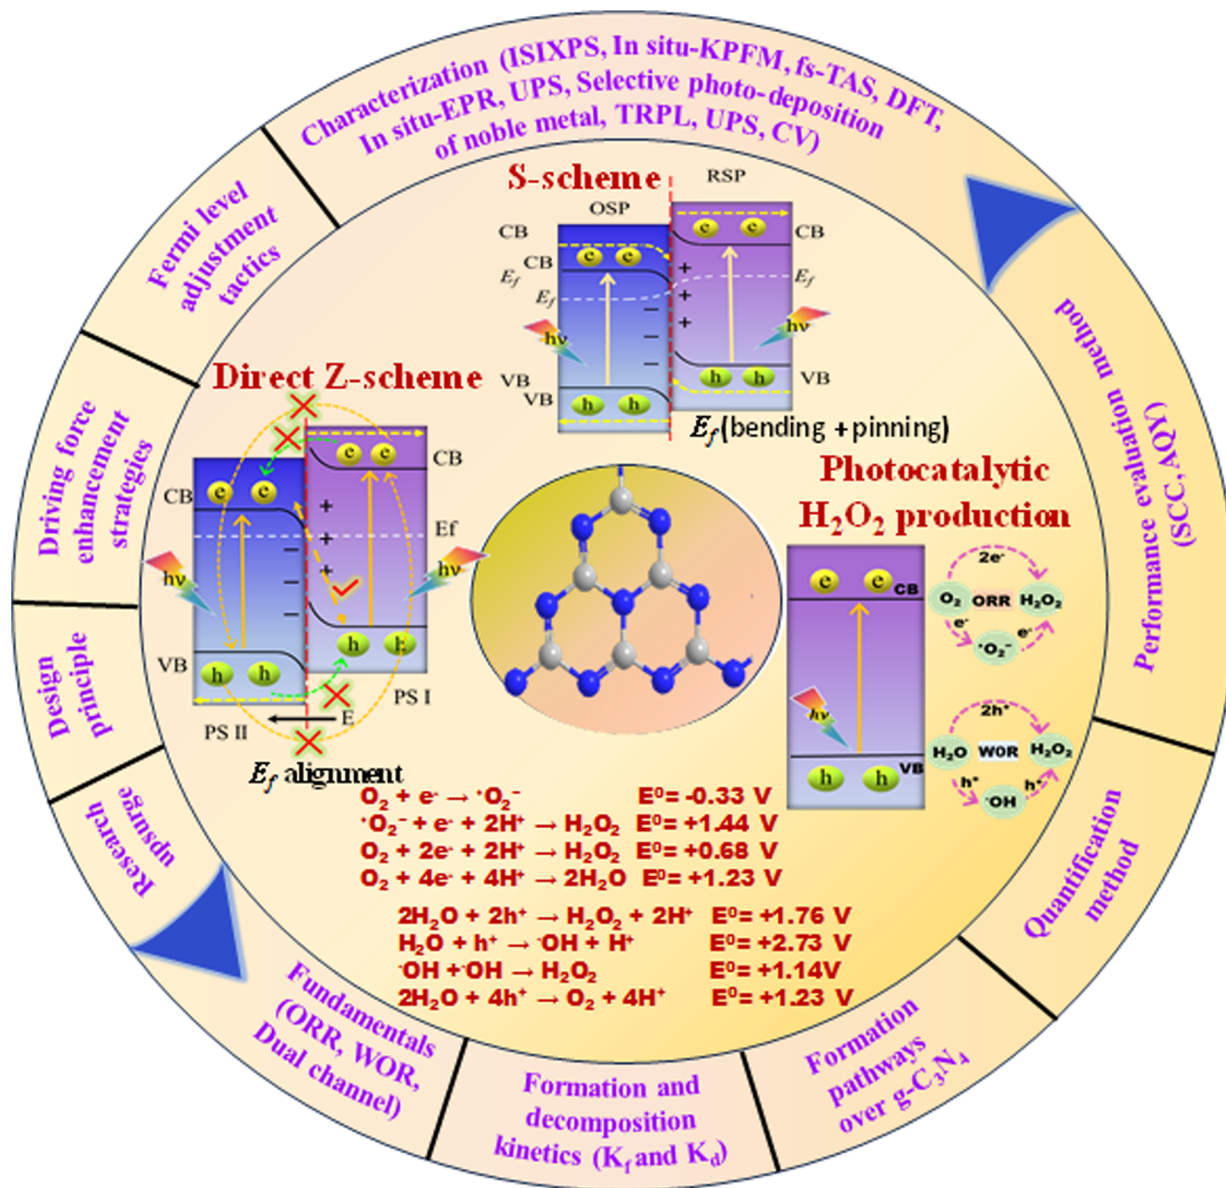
Characterization (ISIXPS, In situ-KPFM, fs-TAS, DFT, In situ-EPR, UPS, Selective photo-deposition of noble metal, TRPL, UPS, CV)

Fermi level adjustment tactics

Driving force enhancement strategies

Design principle

Research upsurge

Fundamentals (ORR, WOR, Dual channel)

Formation and decomposition kinetics ($K_f$ and $K_d$)

Formation pathways over g-$C_3N_4$

Quantification method

Performance evaluation method (SCC, AQY)

S-scheme

OSP

RSP

CB

CB

CB

$E_f$

$E_f$

$E_f$

e e

e e

+ + +

− − −

hν

hν

VB

VB

VB

h h

h h

$E_f$ (bending + pinning)

Direct Z-scheme

CB

CB

e e

e e

+ + +

− − −

Ef

hν

hν

VB

h h

h h

PS II

PS I

E

$E_f$ alignment

Photocatalytic $H_2O_2$ production

e e

CB

2e⁻

$O_2$ ORR $H_2O_2$

e⁻ e⁻

$^{\cdot}O_2^-$

hν

2h⁺

$H_2O$ WOR $H_2O_2$

h⁺ h⁺

$^{\cdot}OH$

h h

VB

$O_2 + e^- \rightarrow {}^{\cdot}O_2^-$ $E^0$= -0.33 V
${}^{\cdot}O_2^- + e^- + 2H^+ \rightarrow H_2O_2$ $E^0$= +1.44 V
$O_2 + 2e^- + 2H^+ \rightarrow H_2O_2$ $E^0$= +0.68 V
$O_2 + 4e^- + 4H^+ \rightarrow 2H_2O$ $E^0$= +1.23 V

$2H_2O + 2h^+ \rightarrow H_2O_2 + 2H^+$ $E^0$= +1.76 V
$H_2O + h^+ \rightarrow {}^{\cdot}OH + H^+$ $E^0$= +2.73 V
${}^{\cdot}OH + {}^{\cdot}OH \rightarrow H_2O_2$ $E^0$= +1.14V
$2H_2O + 4h^+ \rightarrow O_2 + 4H^+$ $E^0$= +1.23 V